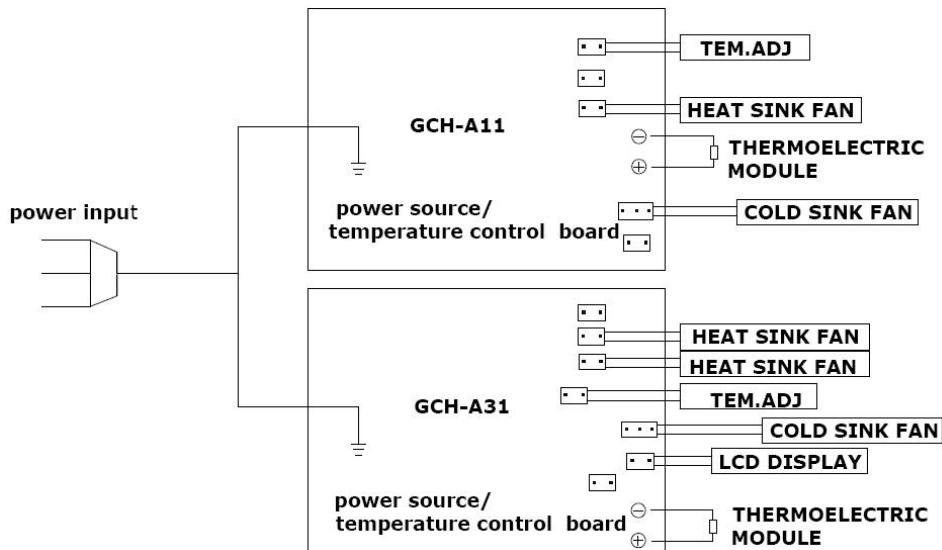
power input

GCH-A11

power source/
temperature control board

TEM.ADJ

HEAT SINK FAN

$\ominus$

$\oplus$

THERMOELECTRIC MODULE

COLD SINK FAN

GCH-A31

power source/
temperature control board

HEAT SINK FAN

HEAT SINK FAN

TEM.ADJ

COLD SINK FAN

LCD DISPLAY

$\ominus$

$\oplus$

THERMOELECTRIC MODULE